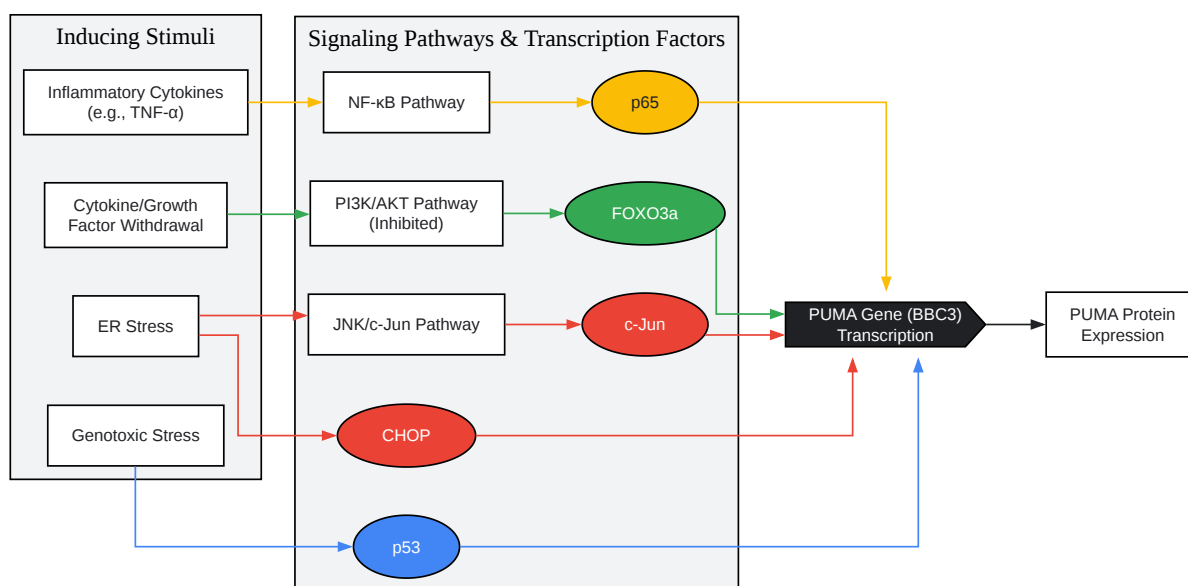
Inducing Stimuli

Inflammatory Cytokines (e.g., TNF-α)

Cytokine/Growth Factor Withdrawal

ER Stress

Genotoxic Stress

Signaling Pathways & Transcription Factors

NF-κB Pathway

p65

PI3K/AKT Pathway (Inhibited)

FOXO3a

JNK/c-Jun Pathway

c-Jun

CHOP

p53

PUMA Gene (BBC3) Transcription

PUMA Protein Expression